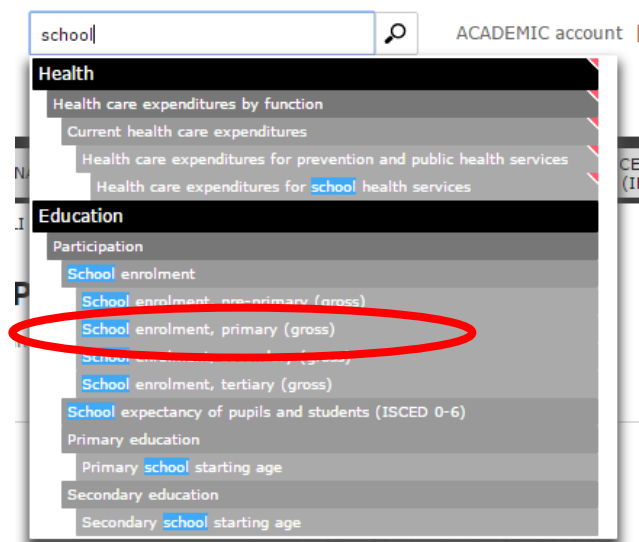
school

ACADEMIC account

Health

Health care expenditures by function

Current health care expenditures

Health care expenditures for prevention and public health services

Health care expenditures for school health services

Education

Participation

School enrolment

School enrolment, pre-primary (gross)

School enrolment, primary (gross)

School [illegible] (gross)

School enrolment, tertiary (gross)

School expectancy of pupils and students (ISCED 0-6)

Primary education

Primary school starting age

Secondary education

Secondary school starting age